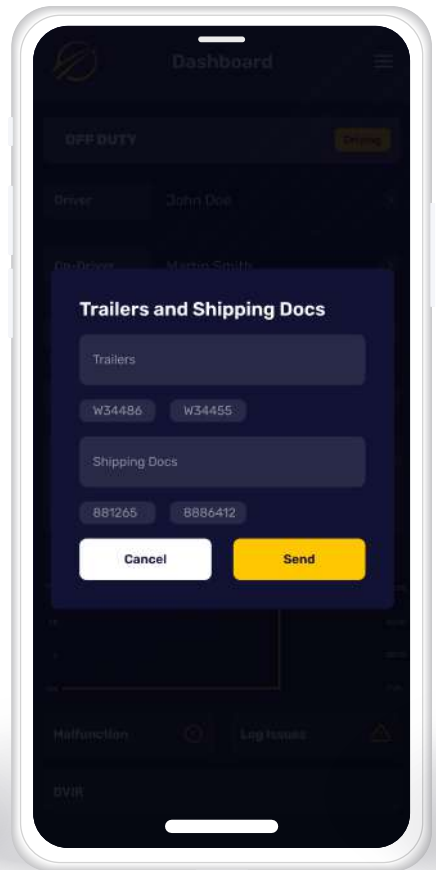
Dashboard

OFF DUTY

Driving

Driver

John Doe

Co-Driver

Martin Smith

Trailers and Shipping Docs

Trailers

W34486

W34455

Shipping Docs

881265

8886412

Cancel

Send

Malfunction

Log Issues

DVIR